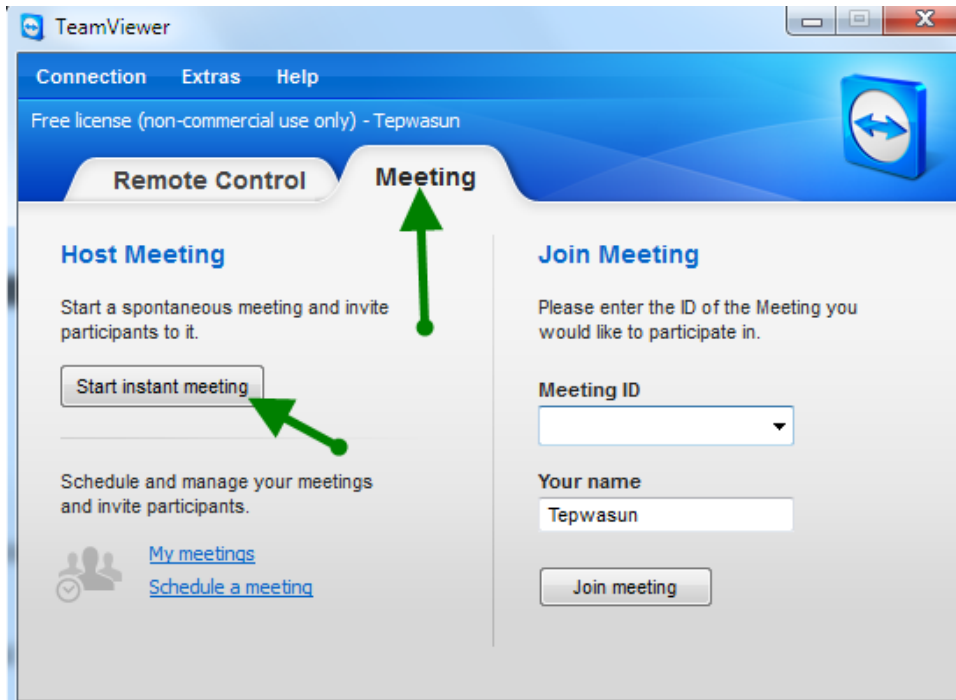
TeamViewer

Connection Extras Help

Free license (non-commercial use only) - Tepwasun

Remote Control

Meeting

Host Meeting

Start a spontaneous meeting and invite participants to it.

Start instant meeting

Schedule and manage your meetings and invite participants.

My meetings

Schedule a meeting

Join Meeting

Please enter the ID of the Meeting you would like to participate in.

Meeting ID

Your name

Tepwasun

Join meeting